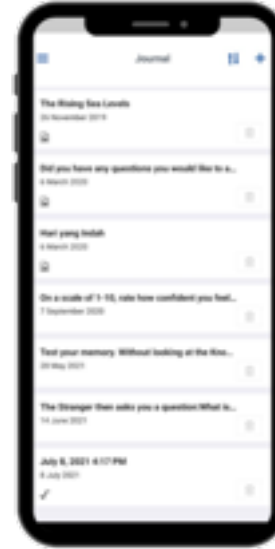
Journal

The Rising Sea Levels
26 November 2019

Did you have any questions you would like to a...
4 March 2020

Hari yang Indah
4 March 2020

On a scale of 1-10, rate how confident you feel...
7 September 2020

Test your memory. Without looking at the Kno...
20 May 2021

The Stranger then asks you a question What is...
14 June 2021

July 8, 2021 4:17 PM
8 July 2021